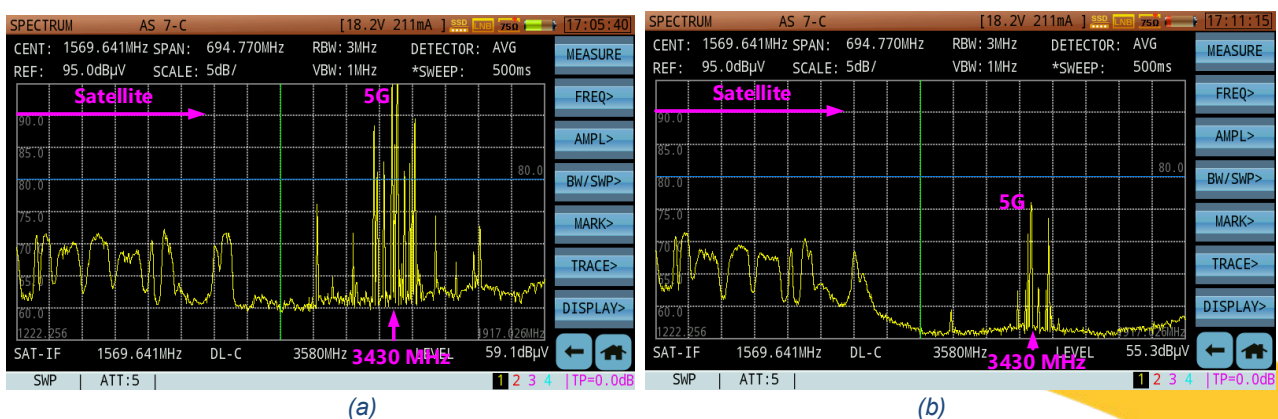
SPECTRUM AS 7-C [18.2V 211mA] SSD LNB 75Ω 17:05:40

CENT: 1569.641MHz SPAN: 694.770MHz RBW: 3MHz DETECTOR: AVG
REF: 95.0dBµV SCALE: 5dB/ VBW: 1MHz *SWEEP: 500ms

MEASURE
FREQ>
AMPL>
BW/SWP>
MARK>
TRACE>
DISPLAY>

Satellite
5G
90.0
85.0
80.0
80.0
75.0
70
65
60.0
1222.256
1917.026MHz
3430 MHz

SAT-IF 1569.641MHz DL-C 3580MHz LEVEL 59.1dBµV
SWP | ATT:5 | 1 2 3 4 |TP=0.0dB

(a)

SPECTRUM AS 7-C [18.2V 211mA] SSD LNB 75Ω 17:11:15

CENT: 1569.641MHz SPAN: 694.770MHz RBW: 3MHz DETECTOR: AVG
REF: 95.0dBµV SCALE: 5dB/ VBW: 1MHz *SWEEP: 500ms

MEASURE
FREQ>
AMPL>
BW/SWP>
MARK>
TRACE>
DISPLAY>

Satellite
5G
90.0
85.0
80.0
80.0
75.0
70
65
60.0
1222.256
26MHz
3430 MHz

SAT-IF 1569.641MHz DL-C 3580MHz LEVEL 55.3dBµV
SWP | ATT:5 | 1 2 3 4 |TP=0.0dB

(b)